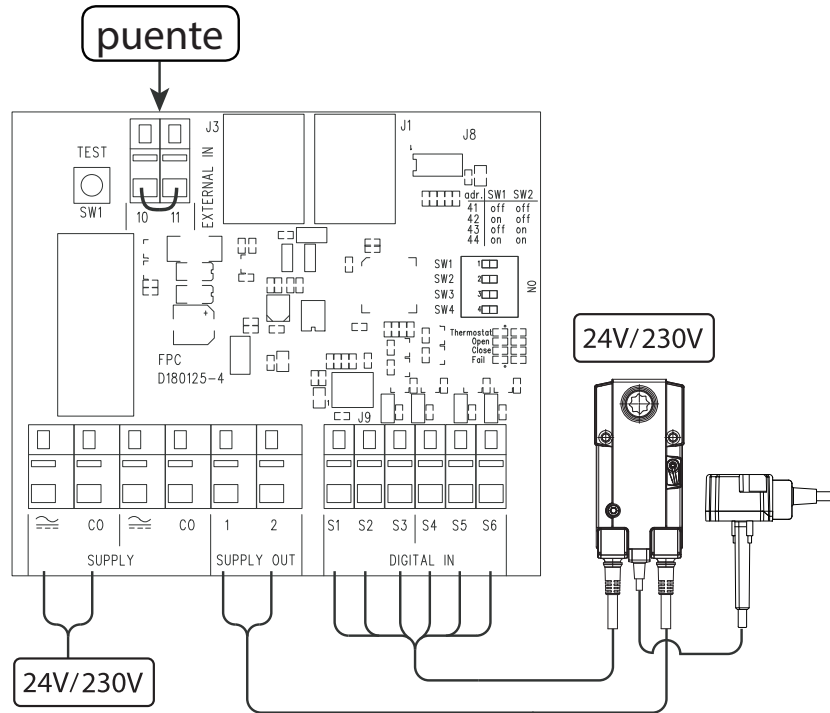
puente

TEST
SW1
10 11
EXTERNAL IN
J3
J1
J8

| adr. | SW1 | SW2 |
|---|---|---|
| 41 | off | off |
| 42 | on | off |
| 43 | off | on |
| 44 | on | on |

SW1 1
SW2 2
SW3 3
SW4 4
ON

Thermostat
Open
Close
Fail

FPC
D180125-4
J9

24V/230V

$\approx$ CO $\approx$ CO 1 2 S1 S2 S3 S4 S5 S6
SUPPLY SUPPLY OUT DIGITAL IN

24V/230V